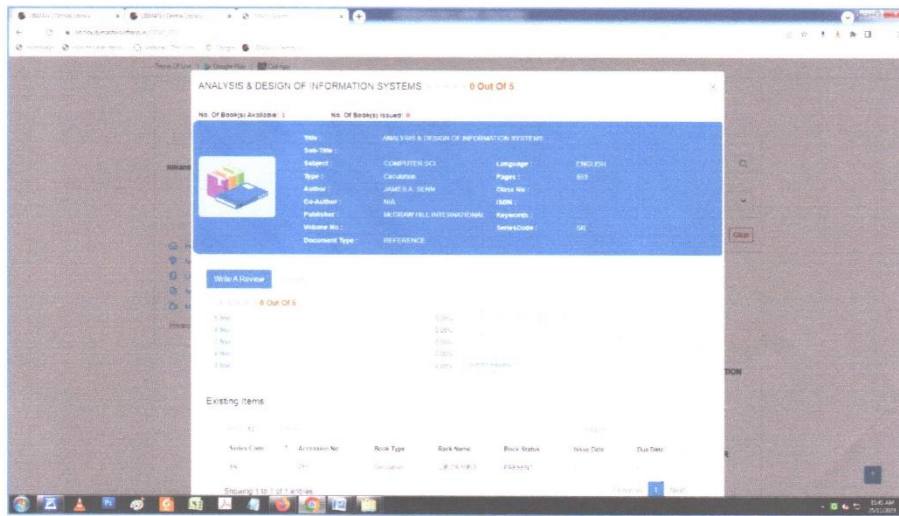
ANALYSIS & DESIGN OF INFORMATION SYSTEMS 0 Out Of 5

No. Of Book(s) Available : 1 No. Of Book(s) Issued : 0

| | | | |
|---|---|---|---|
| Title : | ANALYSIS & DESIGN OF INFORMATION SYSTEMS | | |
| Sub-Title : | | | |
| Subject : | COMPUTER SCI | Language : | ENGLISH |
| Type : | Circulation | Pages : | 833 |
| Author : | JAMES A. SENN | Class No : | |
| Co-Author : | N/A | ISBN : | |
| Publisher : | MCGRAW HILL INTERNATIONAL | Keywords : | |
| Volume No : | | SeriesCode : | SK |
| Document Type : | REFERENCE | | |

Write A Review

0 Out Of 5

5 Star 0.00%
4 Star 0.00%
3 Star 0.00%
2 Star 0.00%
1 Star 0.00%

Existing Items

| Series Code | Accession No | Book Type | Rack Name | Book Status | Issue Date | Due Date |
|---|---|---|---|---|---|---|
| SK | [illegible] | Circulation | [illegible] | Available | | |

Showing 1 to 1 of 1 entries

Previous 1 Next

Clear

TION